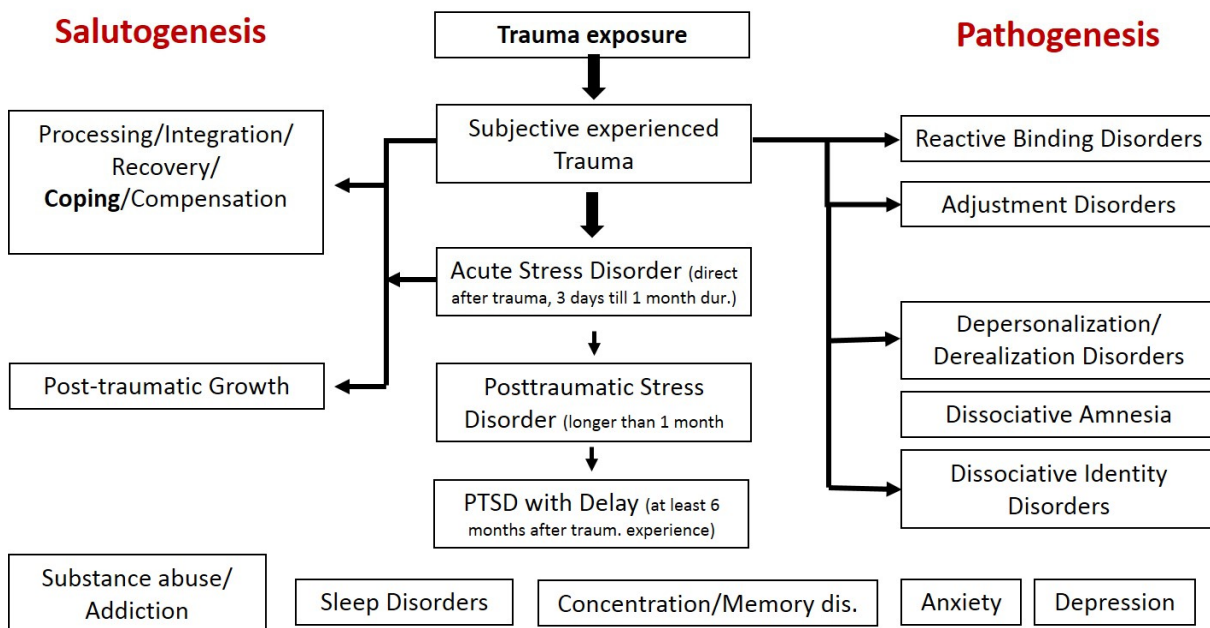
Salutogenesis

Trauma exposure

Pathogenesis

Processing/Integration/ Recovery/ Coping/Compensation

Subjective experienced Trauma

Reactive Binding Disorders

Adjustment Disorders

Acute Stress Disorder (direct after trauma, 3 days till 1 month dur.)

Depersonalization/ Derealization Disorders

Post-traumatic Growth

Posttraumatic Stress Disorder (longer than 1 month

Dissociative Amnesia

Dissociative Identity Disorders

PTSD with Delay (at least 6 months after traum. experience)

Substance abuse/ Addiction

Sleep Disorders

Concentration/Memory dis.

Anxiety

Depression